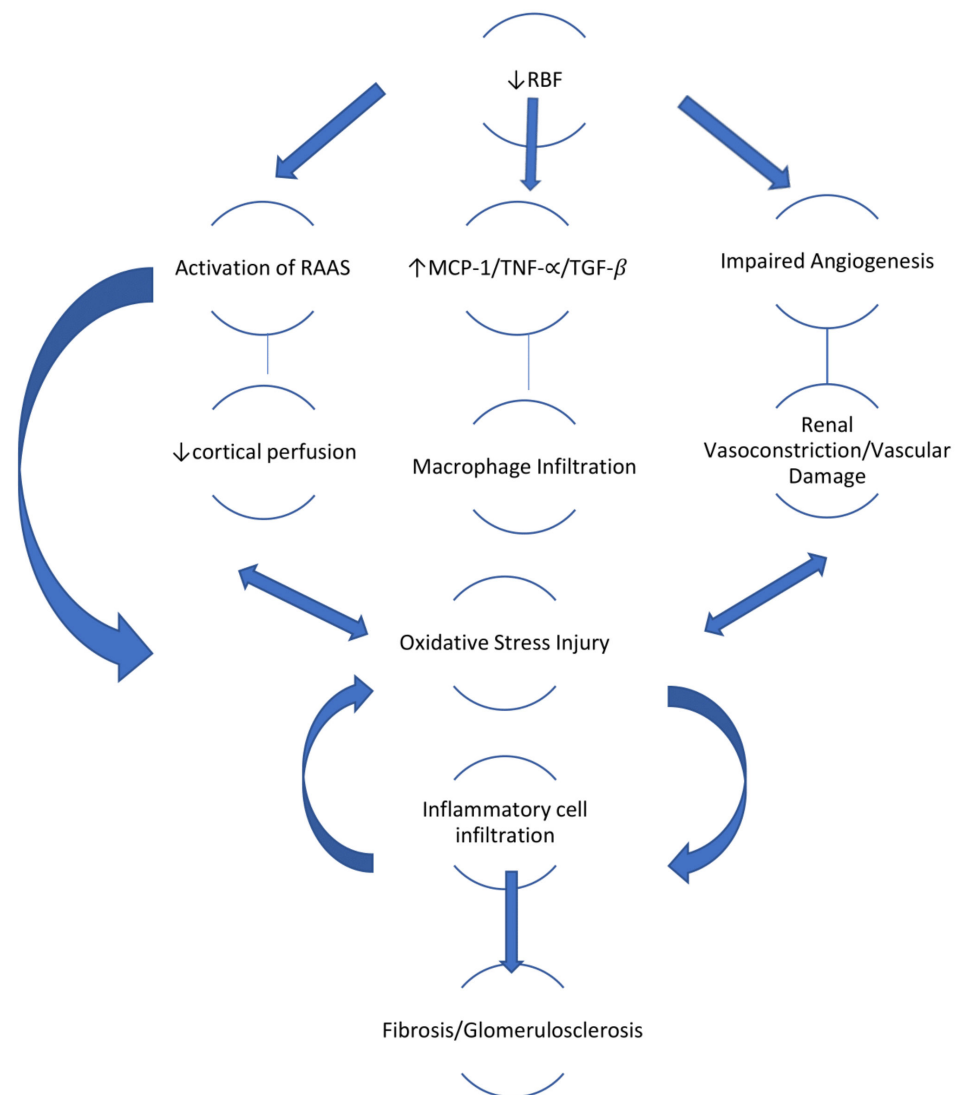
$\downarrow$RBF

Activation of RAAS

$\uparrow$MCP-1/TNF-$\propto$/TGF-$\beta$

Impaired Angiogenesis

$\downarrow$cortical perfusion

Macrophage Infiltration

Renal Vasoconstriction/Vascular Damage

Oxidative Stress Injury

Inflammatory cell infiltration

Fibrosis/Glomerulosclerosis